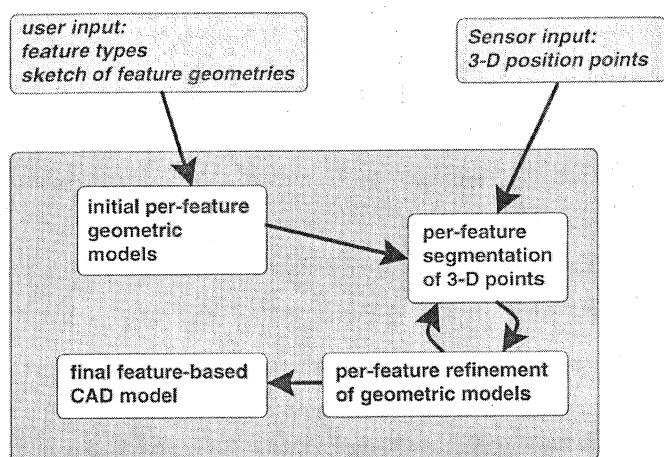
user input:
feature types
sketch of feature geometries

Sensor input:
3-D position points

initial per-feature geometric models

per-feature segmentation of 3-D points

final feature-based CAD model

per-feature refinement of geometric models